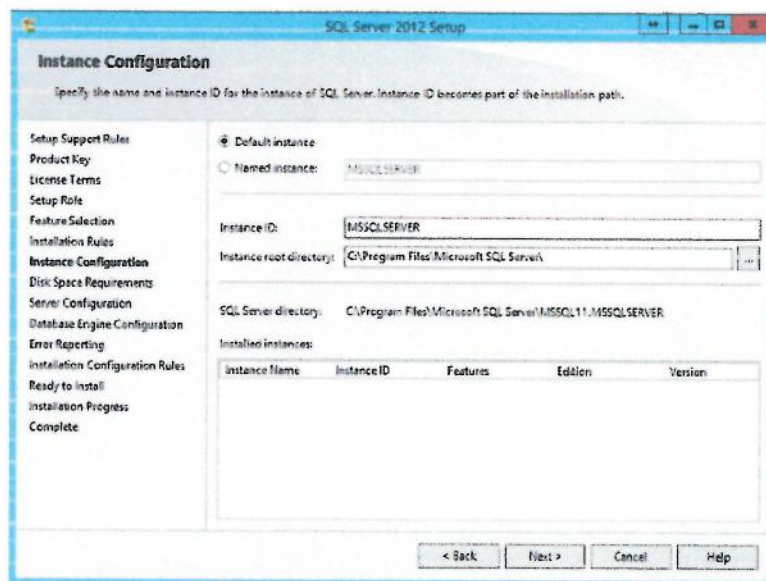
SQL Server 2012 Setup

Instance Configuration

Specify the name and instance ID for the instance of SQL Server. Instance ID becomes part of the installation path.

Setup Support Rules
Product Key
License Terms
Setup Role
Feature Selection
Installation Rules
Instance Configuration
Disk Space Requirements
Server Configuration
Database Engine Configuration
Error Reporting
Installation Configuration Rules
Ready to Install
Installation Progress
Complete

Default instance
Named instance: MSSQLSERVER

Instance ID: MSSQLSERVER
Instance root directory: C:\Program Files\Microsoft SQL Server\ ...

SQL Server directory: C:\Program Files\Microsoft SQL Server\MSSQL11.MSSQLSERVER

Installed instances:

| Instance Name | Instance ID | Features | Edition | Version |
|---|---|---|---|---|

< Back | Next > | Cancel | Help